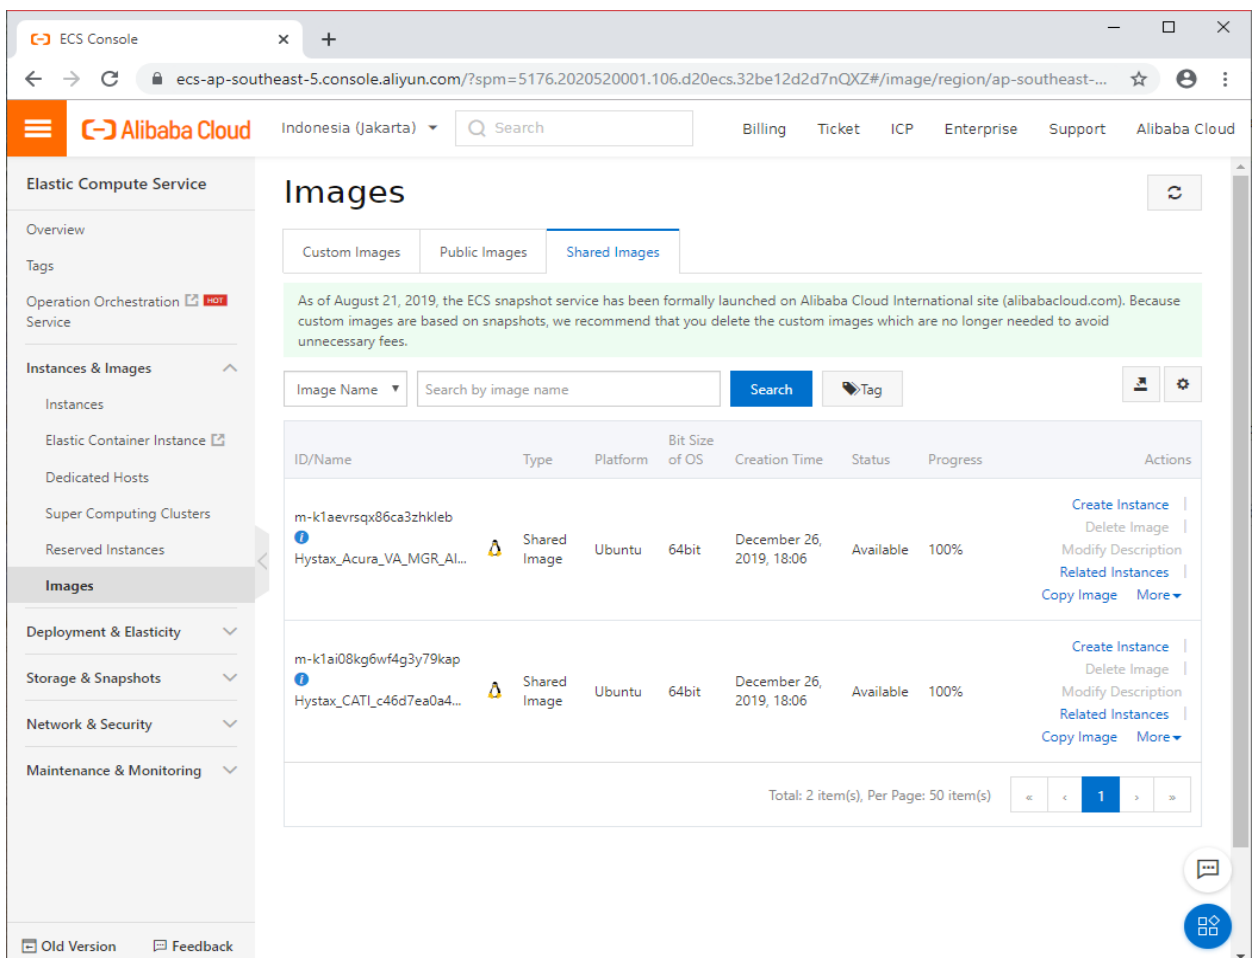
ECS Console

ecs-ap-southeast-5.console.aliyun.com/?spm=5176.2020520001.106.d20ecs.32be12d2d7nQXZ#/image/region/ap-southeast-...

Alibaba Cloud

Indonesia (Jakarta)

Search

Billing Ticket ICP Enterprise Support Alibaba Cloud

Elastic Compute Service

Overview

Tags

Operation Orchestration Service HOT

Instances & Images

Instances

Elastic Container Instance

Dedicated Hosts

Super Computing Clusters

Reserved Instances

Images

Deployment & Elasticity

Storage & Snapshots

Network & Security

Maintenance & Monitoring

Old Version

Feedback

Images

Custom Images | Public Images | Shared Images

As of August 21, 2019, the ECS snapshot service has been formally launched on Alibaba Cloud International site (alibabacloud.com). Because custom images are based on snapshots, we recommend that you delete the custom images which are no longer needed to avoid unnecessary fees.

Image Name

Search by image name

Search

Tag

| ID/Name | Type | Platform | Bit Size of OS | Creation Time | Status | Progress | Actions |
|---|---|---|---|---|---|---|---|
| m-k1aevrsqx86ca3zhkleb Hystax_Acura_VA_MGR_Al... | Shared Image | Ubuntu | 64bit | December 26, 2019, 18:06 | Available | 100% | Create Instance Delete Image Modify Description Related Instances Copy Image More |
| m-k1ai08kg6wf4g3y79kap Hystax_CATI_c46d7ea0a4... | Shared Image | Ubuntu | 64bit | December 26, 2019, 18:06 | Available | 100% | Create Instance Delete Image Modify Description Related Instances Copy Image More |

Total: 2 item(s), Per Page: 50 item(s)

« ‹ 1 › »